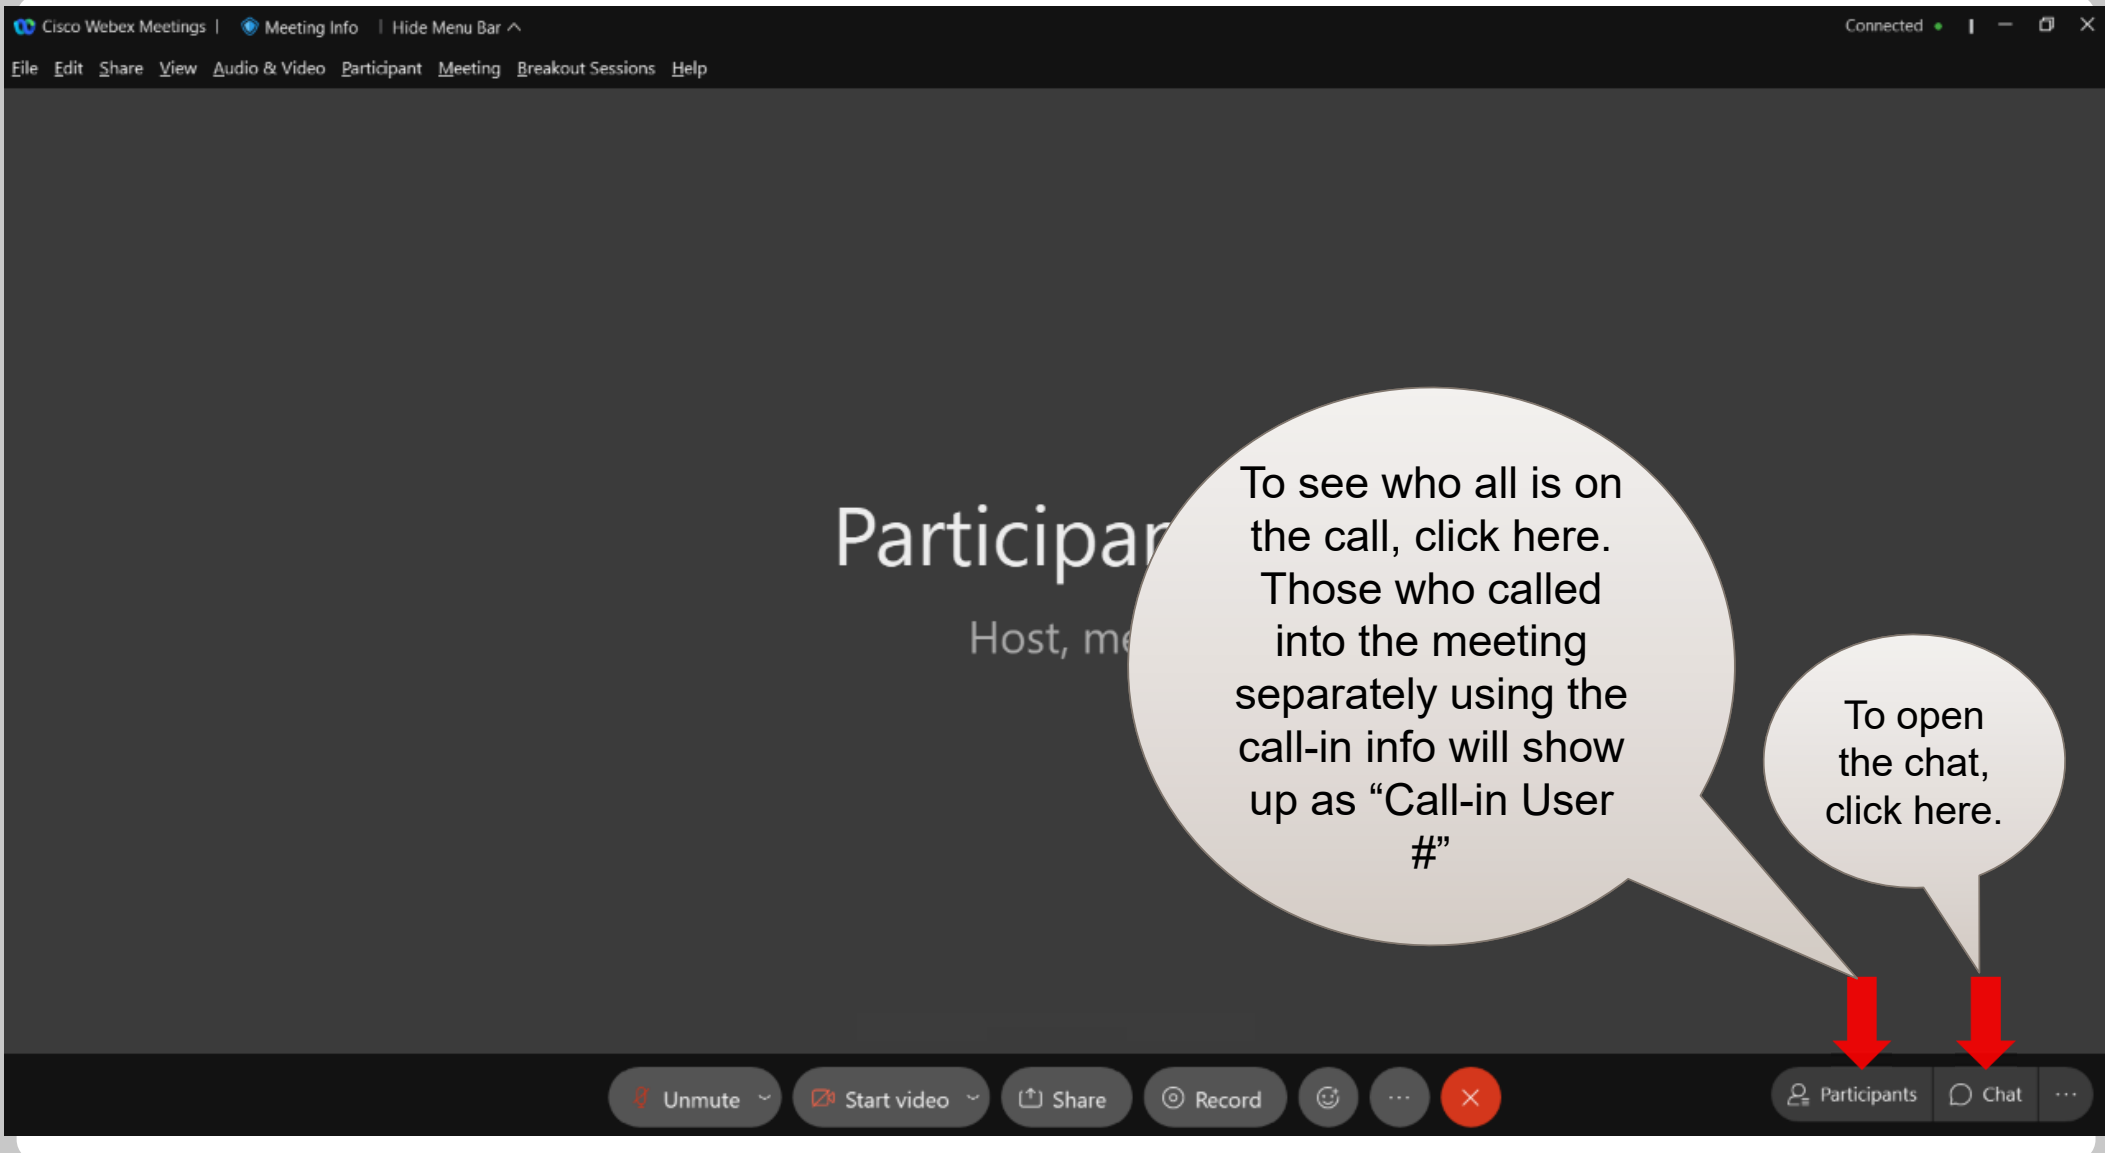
Cisco Webex Meetings | Meeting Info | Hide Menu Bar

Connected

File Edit Share View Audio & Video Participant Meeting Breakout Sessions Help

Participar

Host, me

To see who all is on the call, click here. Those who called into the meeting separately using the call-in info will show up as “Call-in User #”

To open the chat, click here.

Unmute Start video Share Record

Participants Chat